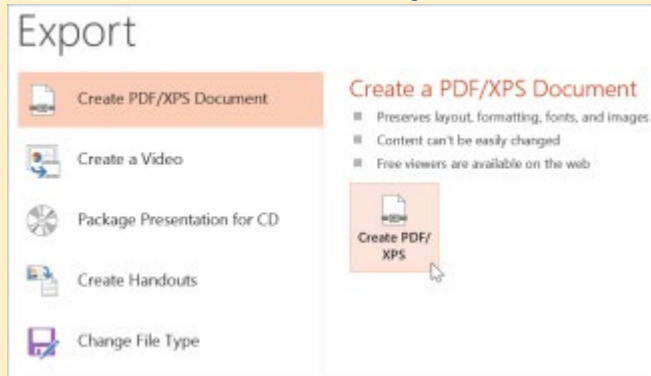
Export

Create PDF/XPS Document

Create a Video

Package Presentation for CD

Create Handouts

Change File Type

Create a PDF/XPS Document

Preserves layout, formatting, fonts, and images

Content can't be easily changed

Free viewers are available on the web

Create PDF/ XPS